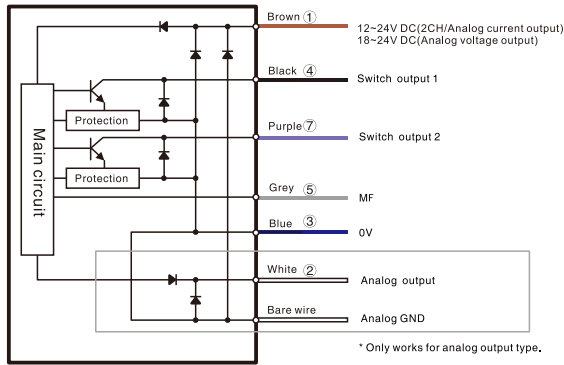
Brown ①
12~24V DC(2CH/Analog current output)
18~24V DC(Analog voltage output)

Black ④
Switch output 1

Main circuit

Protection

Purple ⑦
Switch output 2

Protection

Grey ⑤
MF

Blue ③
0V

White ②
Analog output

Bare wire
Analog GND

* Only works for analog output type.